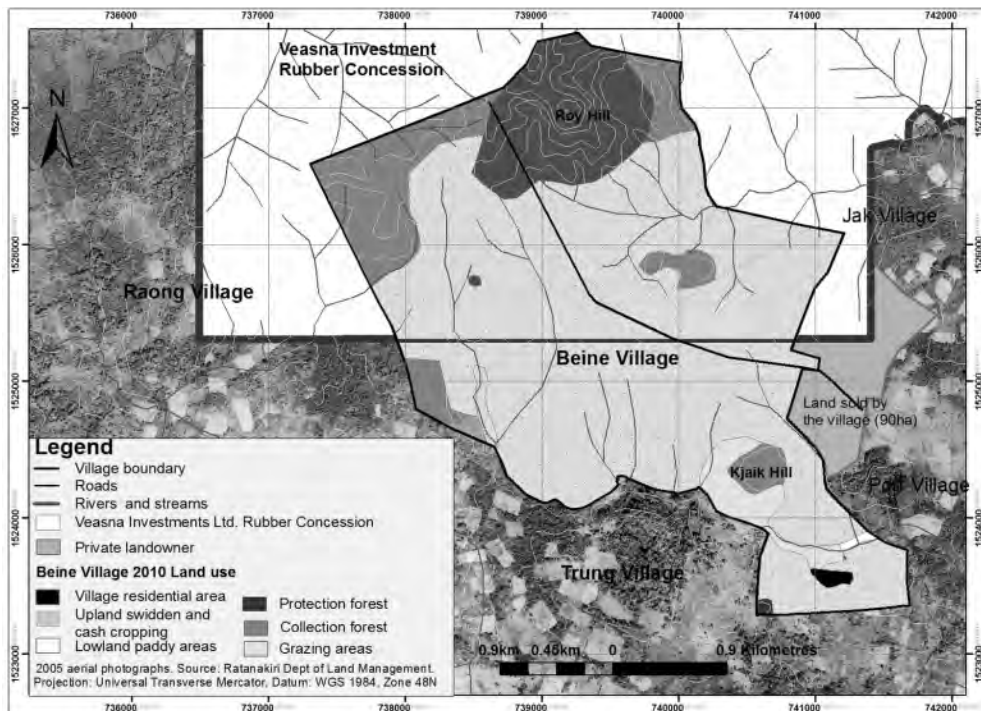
736000 737000 738000 739000 740000 741000 742000

Veasna Investment Rubber Concession

N

Roy Hill

Jak Village

Raong Village

Beine Village

Land sold by the village (90ha)

Kjaik Hill

Poff Village

Trung Village

Legend
Village boundary
Roads
Rivers and streams
Veasna Investments Ltd. Rubber Concession
Private landowner
Beine Village 2010 Land use
Village residential area
Upland swidden and cash cropping
Lowland paddy areas
Protection forest
Collection forest
Grazing areas
2005 aerial photographs. Source: Ratanakiri Dept of Land Management.
Projection: Universal Transverse Mercator, Datum: WGS 1984, Zone 48N

0.9km 0.45km 0 0.9 Kilometres

1527000 1526000 1525000 1524000 1523000

736000 737000 738000 739000 740000 741000 742000